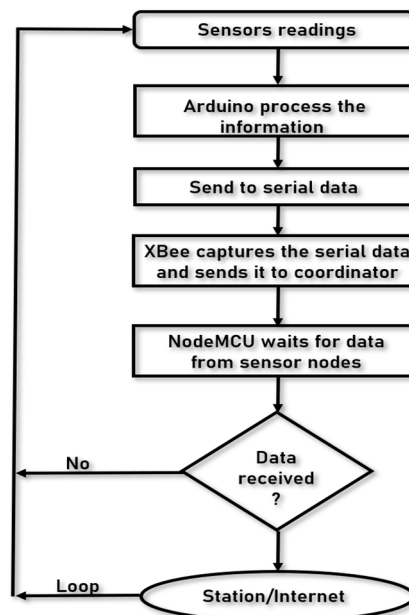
Sensors readings

Arduino process the information

Send to serial data

XBee captures the serial data and sends it to coordinator

NodeMCU waits for data from sensor nodes

Data received ?

No

Loop

Station/Internet